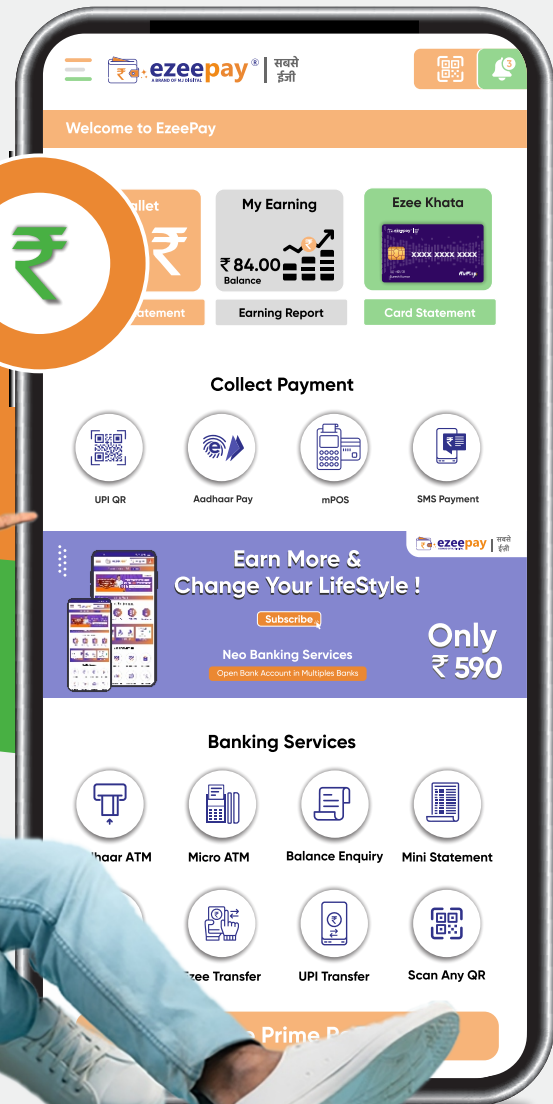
ezeepay®
A BRAND OF MJ DIGITAL
सबसे ईज़ी

3

Welcome to EzeePay

allet

atement

My Earning

₹ 84.00
Balance

Earning Report

Ezee Khata

XXXX XXXX XXXX

Card Statement

Collect Payment

UPI QR

Aadhaar Pay

mPOS

SMS Payment

ezeepay | सबसे ईज़ी

Earn More & Change Your LifeStyle !

Subscribe

Neo Banking Services

Open Bank Account in Multiples Banks

Only ₹ 590

Banking Services

haar ATM

Micro ATM

Balance Enquiry

Mini Statement

zee Transfer

UPI Transfer

Scan Any QR

Prime P